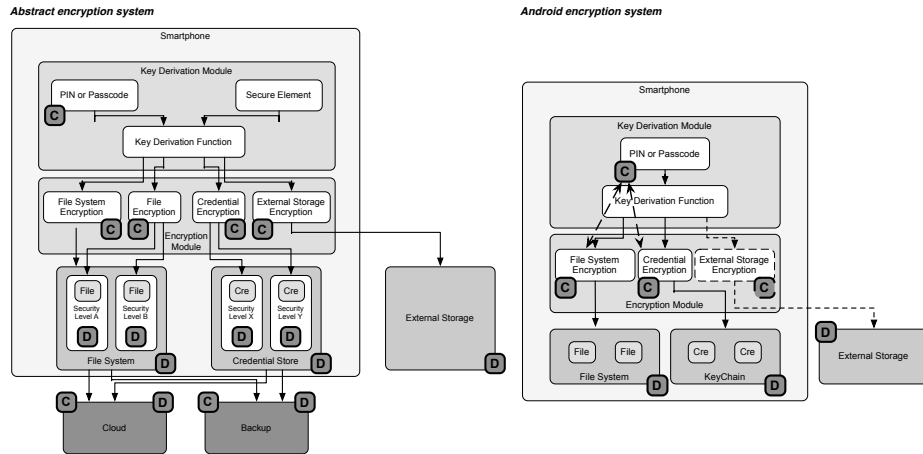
Abstract encryption system

Smartphone

Key Derivation Module

PIN or Passcode

Secure Element

C

Key Derivation Function

File System Encryption

C

File Encryption

C

Credential Encryption

C

External Storage Encryption

C

Encryption Module

File

Security Level A

D

File

Security Level B

D

File System

D

Cre

Security Level X

D

Cre

Security Level Y

D

Credential Store

D

External Storage

D

C

Cloud

D

C

Backup

D

Android encryption system

Smartphone

Key Derivation Module

PIN or Passcode

C

Key Derivation Function

File System Encryption

C

Credential Encryption

C

External Storage Encryption

C

Encryption Module

File

File

File System

D

Cre

Cre

KeyChain

D

D

External Storage